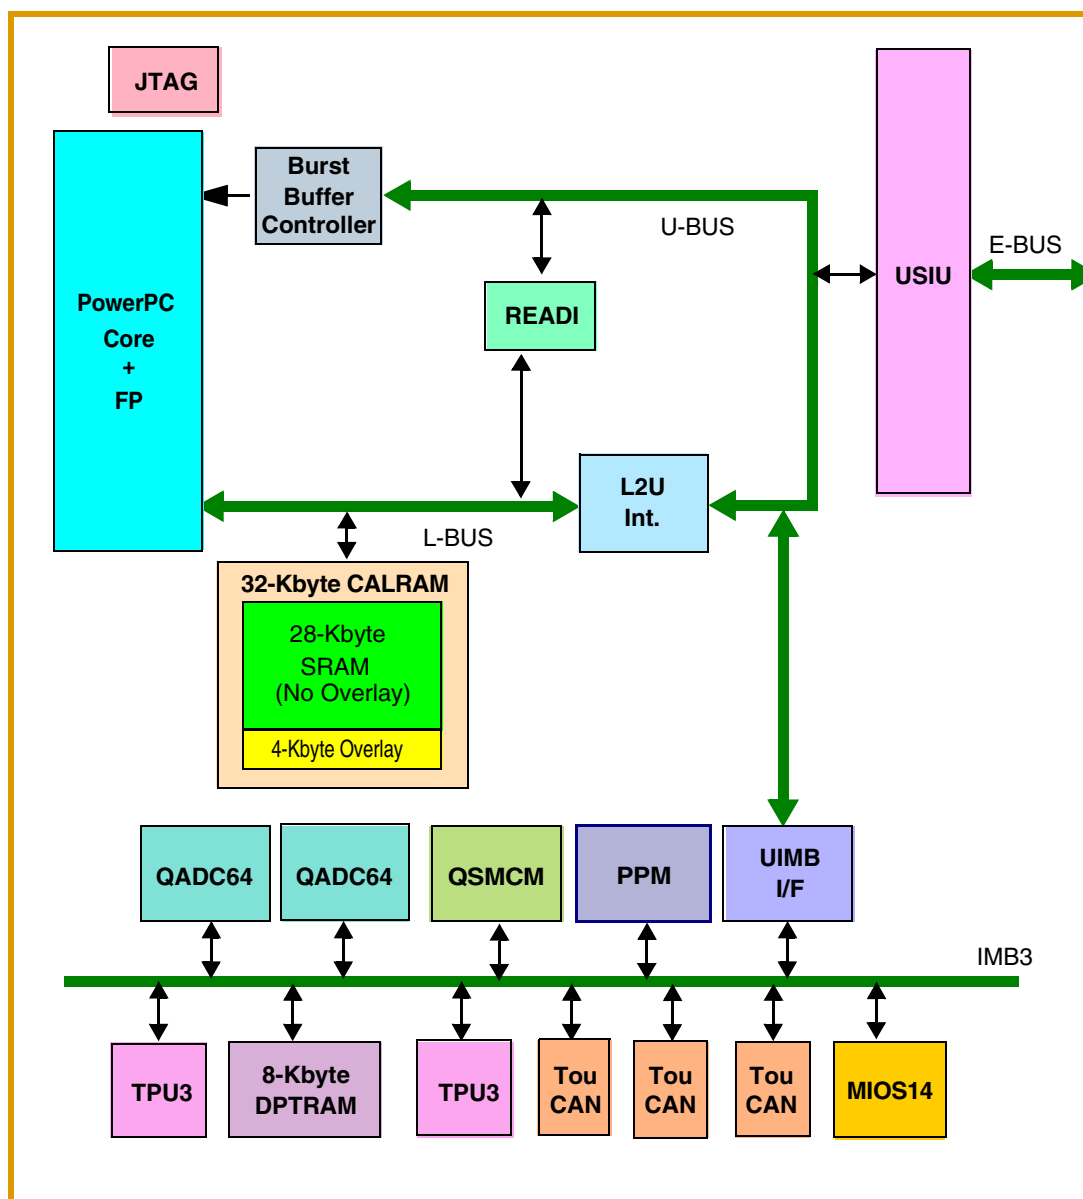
JTAG

PowerPC
Core
+
FP

Burst
Buffer
Controller

U-BUS

READI

USIU

E-BUS

L2U
Int.

L-BUS

32-Kbyte CALRAM

28-Kbyte
SRAM
(No Overlay)

4-Kbyte Overlay

QADC64

QADC64

QSMCM

PPM

UIMB
I/F

IMB3

TPU3

8-Kbyte
DPTRAM

TPU3

Tou
CAN

Tou
CAN

Tou
CAN

MIOS14